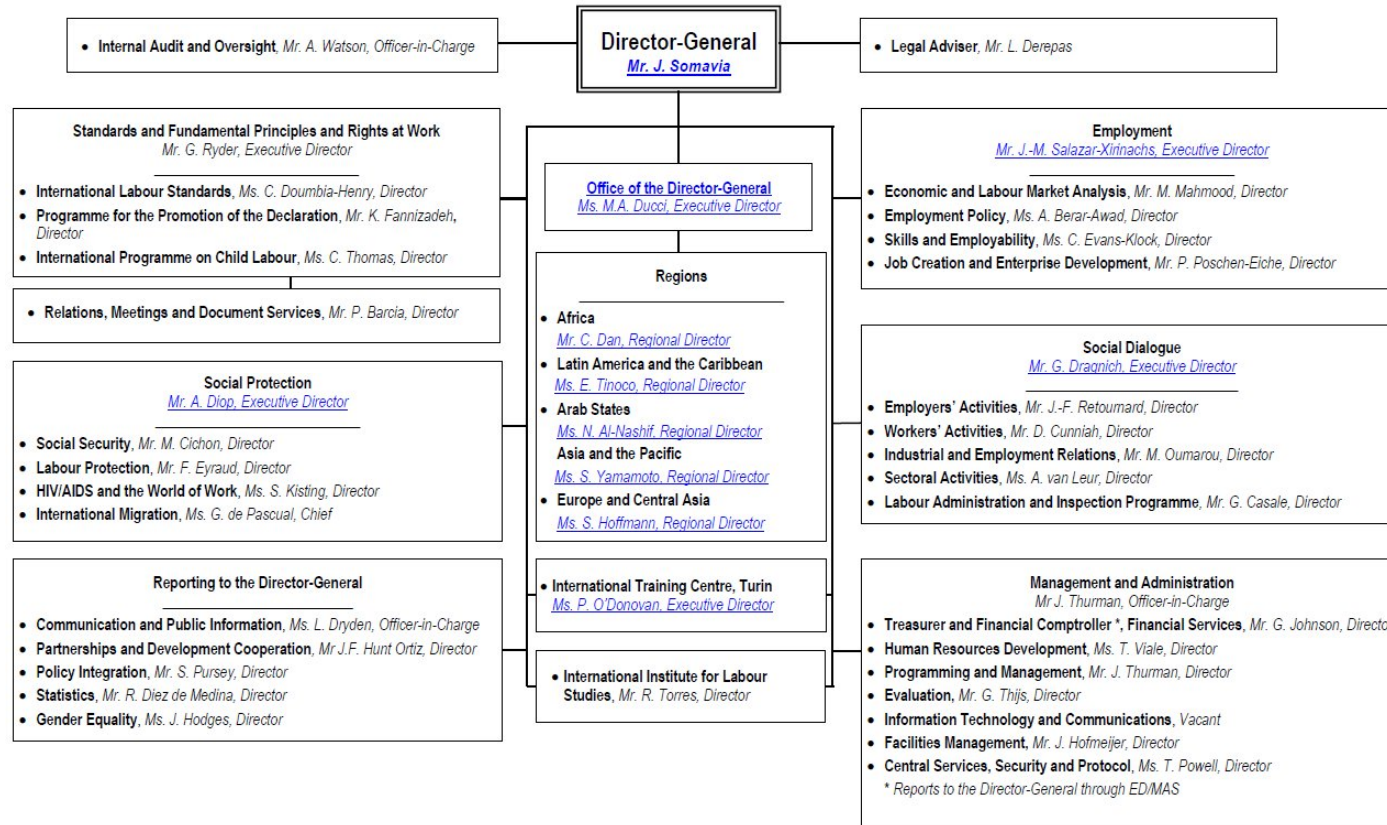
Director-General
Mr. J. Somavia

• Internal Audit and Oversight, Mr. A. Watson, Officer-in-Charge

• Legal Adviser, Mr. L. Derepas

Standards and Fundamental Principles and Rights at Work
Mr. G. Ryder, Executive Director

• International Labour Standards, Ms. C. Doumbia-Henry, Director
• Programme for the Promotion of the Declaration, Mr. K. Fannizadeh, Director
• International Programme on Child Labour, Ms. C. Thomas, Director

• Relations, Meetings and Document Services, Mr. P. Barcia, Director

Social Protection
Mr. A. Diop, Executive Director

• Social Security, Mr. M. Cichon, Director
• Labour Protection, Mr. F. Eyraud, Director
• HIV/AIDS and the World of Work, Ms. S. Kisting, Director
• International Migration, Ms. G. de Pascual, Chief

Reporting to the Director-General

• Communication and Public Information, Ms. L. Dryden, Officer-in-Charge
• Partnerships and Development Cooperation, Mr J.F. Hunt Ortiz, Director
• Policy Integration, Mr. S. Pursey, Director
• Statistics, Mr. R. Diez de Medina, Director
• Gender Equality, Ms. J. Hodges, Director

Office of the Director-General
Ms. M.A. Ducci, Executive Director

Regions

• Africa
Mr. C. Dan, Regional Director
• Latin America and the Caribbean
Ms. E. Tinoco, Regional Director
• Arab States
Ms. N. Al-Nashif, Regional Director
Asia and the Pacific
Ms. S. Yamamoto, Regional Director
• Europe and Central Asia
Ms. S. Hoffmann, Regional Director

• International Training Centre, Turin
Ms. P. O'Donovan, Executive Director

• International Institute for Labour Studies, Mr. R. Torres, Director

Employment
Mr. J.-M. Salazar-Xirinachs, Executive Director

• Economic and Labour Market Analysis, Mr. M. Mahmood, Director
• Employment Policy, Ms. A. Berar-Awad, Director
• Skills and Employability, Ms. C. Evans-Klock, Director
• Job Creation and Enterprise Development, Mr. P. Poschen-Eiche, Director

Social Dialogue
Mr. G. Dragnich, Executive Director

• Employers' Activities, Mr. J.-F. Retournard, Director
• Workers' Activities, Mr. D. Cunniah, Director
• Industrial and Employment Relations, Mr. M. Oumarou, Director
• Sectoral Activities, Ms. A. van Leur, Director
• Labour Administration and Inspection Programme, Mr. G. Casale, Director

Management and Administration
Mr J. Thurman, Officer-in-Charge

• Treasurer and Financial Comptroller *, Financial Services, Mr. G. Johnson, Directo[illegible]
• Human Resources Development, Ms. T. Viale, Director
• Programming and Management, Mr. J. Thurman, Director
• Evaluation, Mr. G. Thijs, Director
• Information Technology and Communications, Vacant
• Facilities Management, Mr. J. Hofmeijer, Director
• Central Services, Security and Protocol, Ms. T. Powell, Director
* Reports to the Director-General through ED/MAS